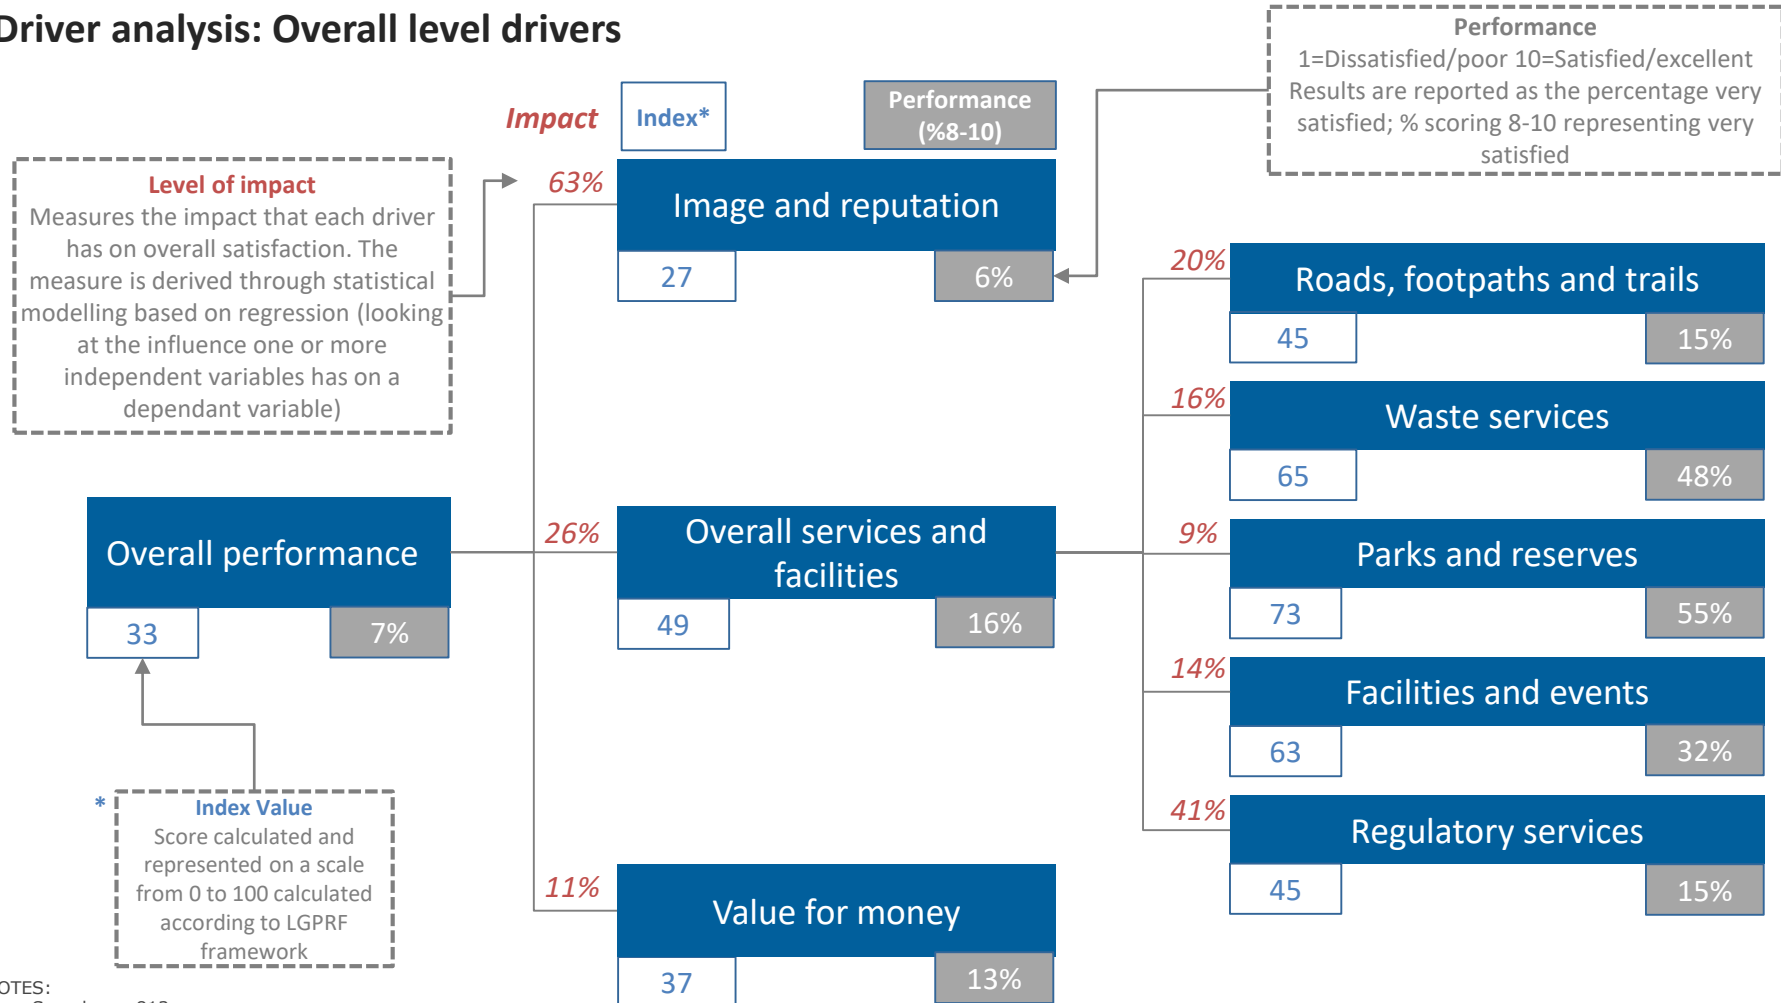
Driver analysis: Overall level drivers

Performance
1=Dissatisfied/poor 10=Satisfied/excellent
Results are reported as the percentage very satisfied; % scoring 8-10 representing very satisfied

Impact

Index*

Performance (%8-10)

Level of impact
Measures the impact that each driver has on overall satisfaction. The measure is derived through statistical modelling based on regression (looking at the influence one or more independent variables has on a dependant variable)

63%
Image and reputation
27
6%

20%
Roads, footpaths and trails
45
15%

16%
Waste services
65
48%

Overall performance
33
7%

26%
Overall services and facilities
49
16%

9%
Parks and reserves
73
55%

14%
Facilities and events
63
32%

41%
Regulatory services
45
15%

* Index Value
Score calculated and represented on a scale from 0 to 100 calculated according to LGPRF framework

11%
Value for money
37
13%

OTES: